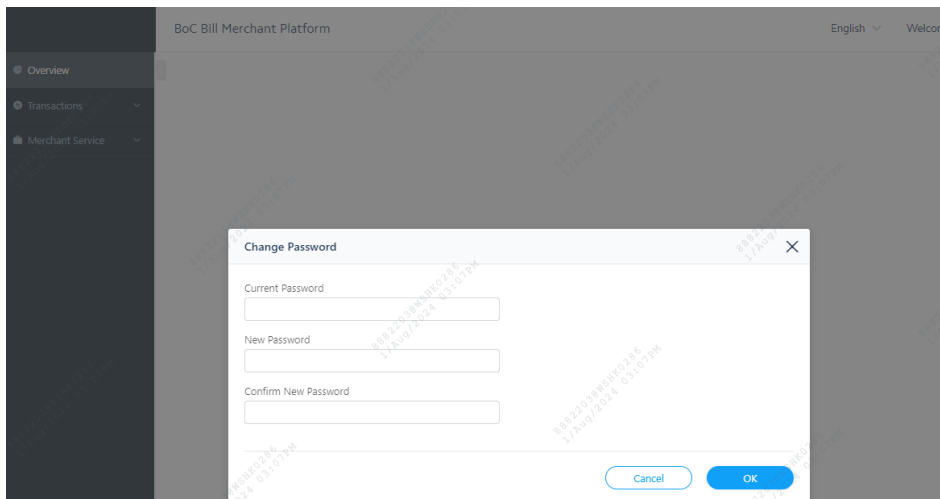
BoC Bill Merchant Platform

English

Welco

Overview

Transactions

Merchant Service

Change Password

Current Password

New Password

Confirm New Password

Cancel

OK

882203BW8K0286
1/Aug/2024 03:07PM